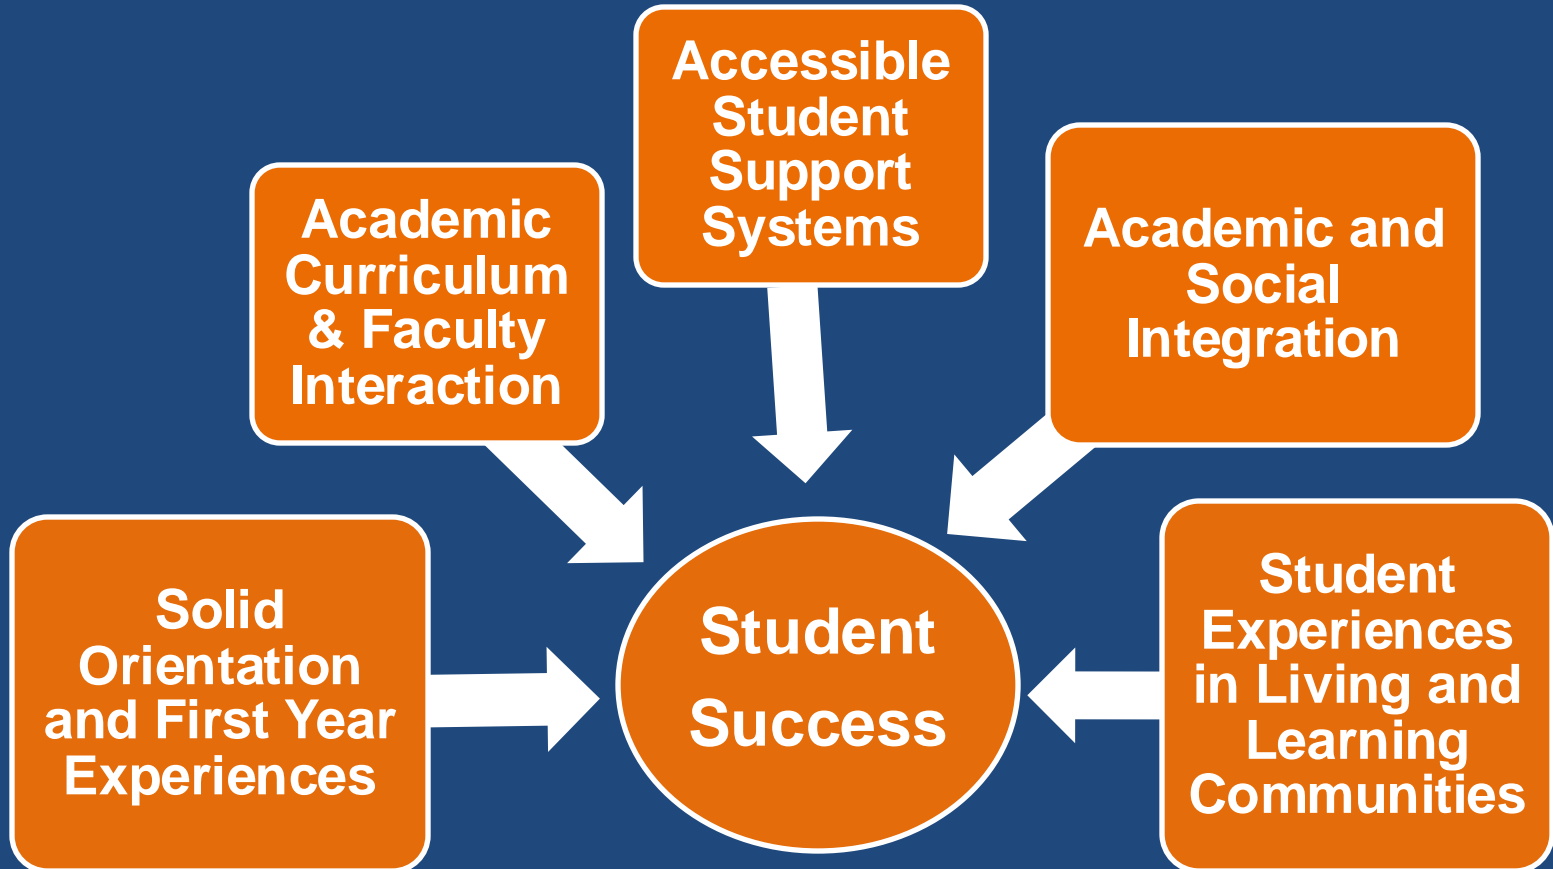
Accessible Student Support Systems

Academic Curriculum & Faculty Interaction

Academic and Social Integration

Solid Orientation and First Year Experiences

Student Success

Student Experiences in Living and Learning Communities